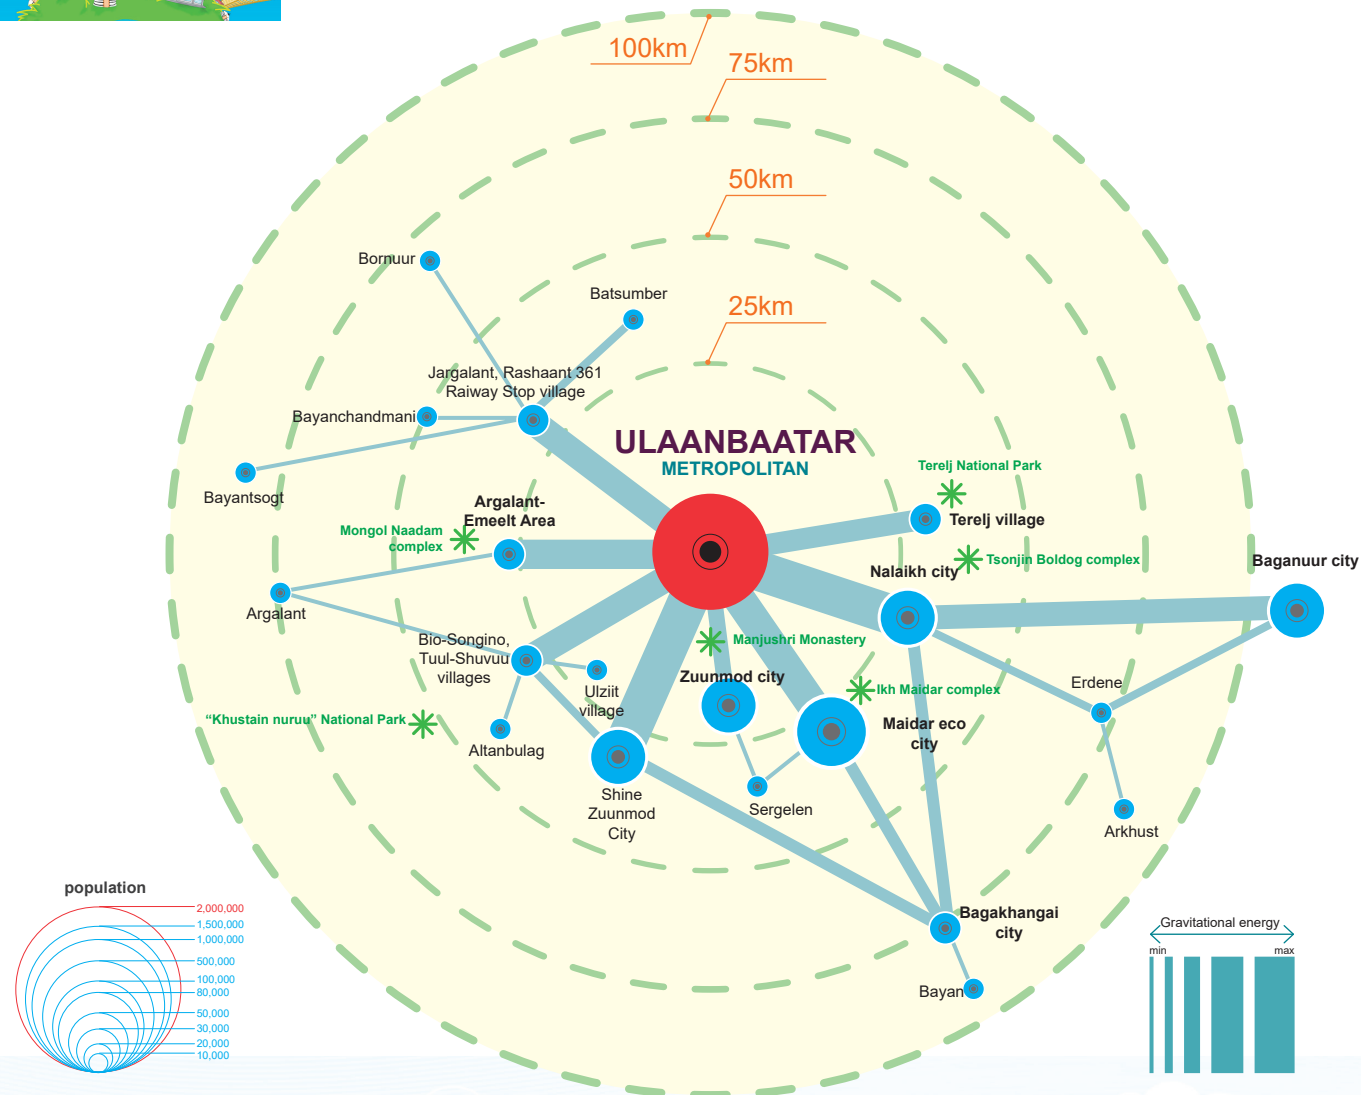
100km
75km
50km
25km

ULAANBAATAR
METROPOLITAN

Bornuur
Batsumber
Jargalant, Rashaant 361 Raiway Stop village
Bayanchandmani
Bayantsogt
Argalant-Emeelt Area
Mongol Naadam complex
Argalant
Bio-Songino, Tuul-Shuvuu villages
Ulziit village
Altanbulag
"Khustain nuruu" National Park
Shine Zuunmod City
Zuunmod city
Manjushri Monastery
Sergelen
Maidar eco city
Ikh Maidar complex
Terelj National Park
Terelj village
Tsonjin Boldog complex
Nalaikh city
Baganuur city
Erdene
Arkhust
Bagakhangai city
Bayan

population
2,000,000
1,500,000
1,000,000
500,000
100,000
80,000
50,000
30,000
20,000
10,000

Gravitational energy
min
max